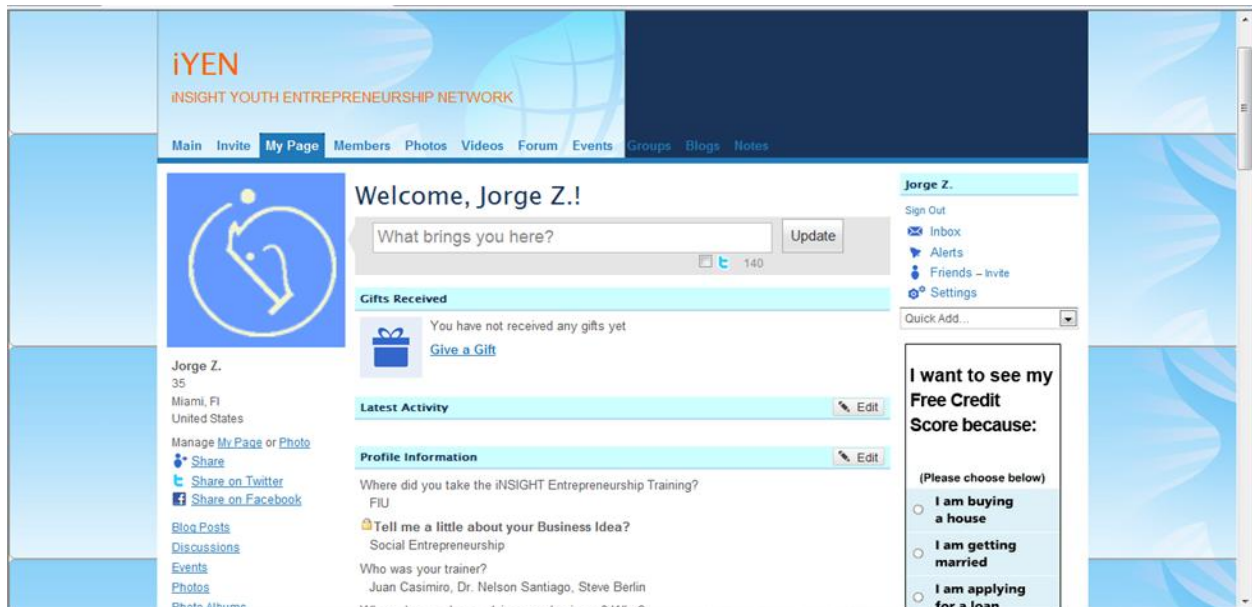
iYEN
iNSIGHT YOUTH ENTREPRENEURSHIP NETWORK

Main Invite My Page Members Photos Videos Forum Events Groups Blogs Notes

Jorge Z.
35
Miami, Fl
United States

Manage My Page or Photo
Share
Share on Twitter
Share on Facebook

Blog Posts
Discussions
Events
Photos
Photo Albums

Welcome, Jorge Z.!

What brings you here?
Update
140

Gifts Received
You have not received any gifts yet
Give a Gift

Latest Activity
Edit

Profile Information
Edit
Where did you take the iNSIGHT Entrepreneurship Training?
FIU
Tell me a little about your Business Idea?
Social Entrepreneurship
Who was your trainer?
Juan Casimiro, Dr. Nelson Santiago, Steve Berlin
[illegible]

Jorge Z.
Sign Out
Inbox
Alerts
Friends – Invite
Settings
Quick Add...

I want to see my Free Credit Score because:
(Please choose below)
I am buying a house
I am getting married
I am applying for a loan